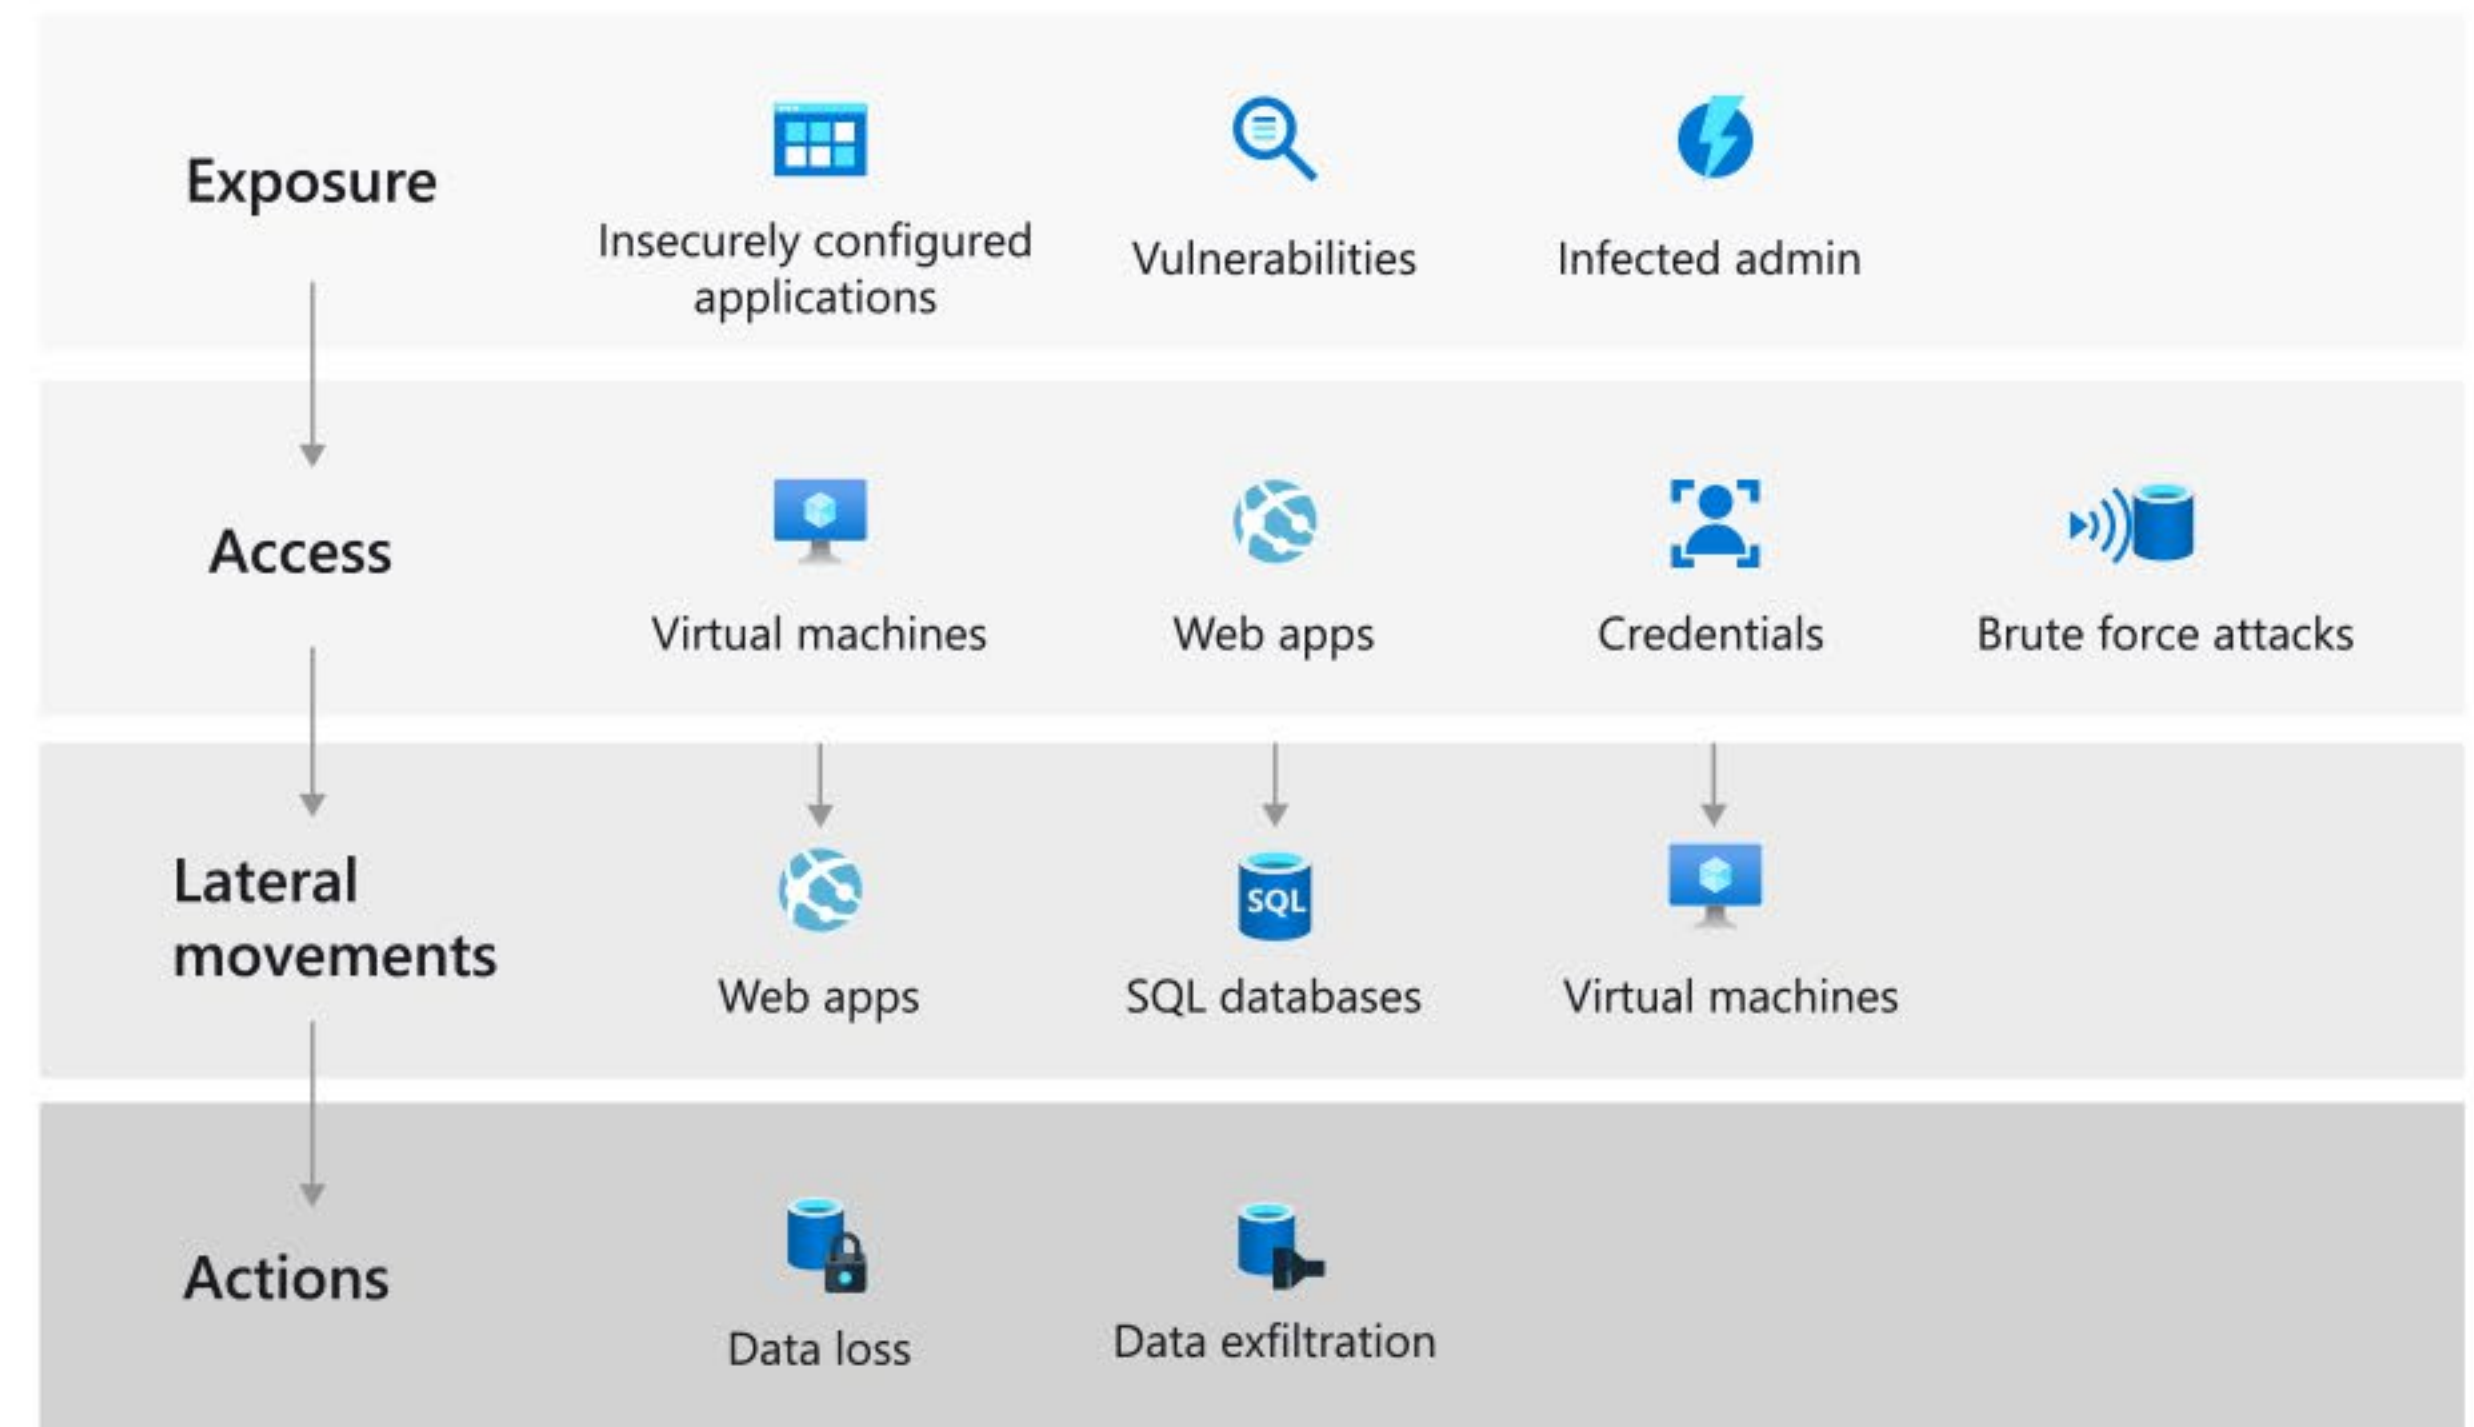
Exposure

Insecurely configured applications

Vulnerabilities

Infected admin

Access

Virtual machines

Web apps

Credentials

Brute force attacks

Lateral movements

Web apps

SQL

SQL databases

Virtual machines

Actions

Data loss

Data exfiltration